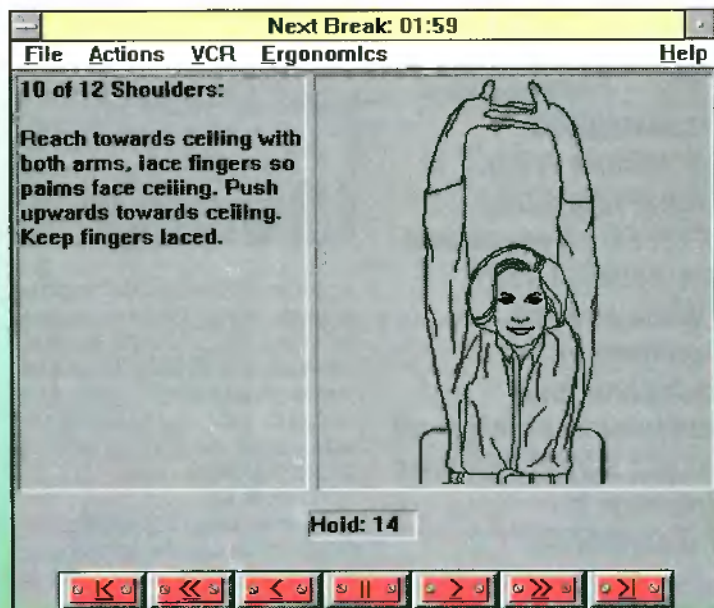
Next Break: 01:59

File Actions VCR Ergonomics Help

10 of 12 Shoulders:

Reach towards ceiling with both arms, lace fingers so palms face ceiling. Push upwards towards ceiling. Keep fingers laced.

Hold: 14

|< << < || > >> >|